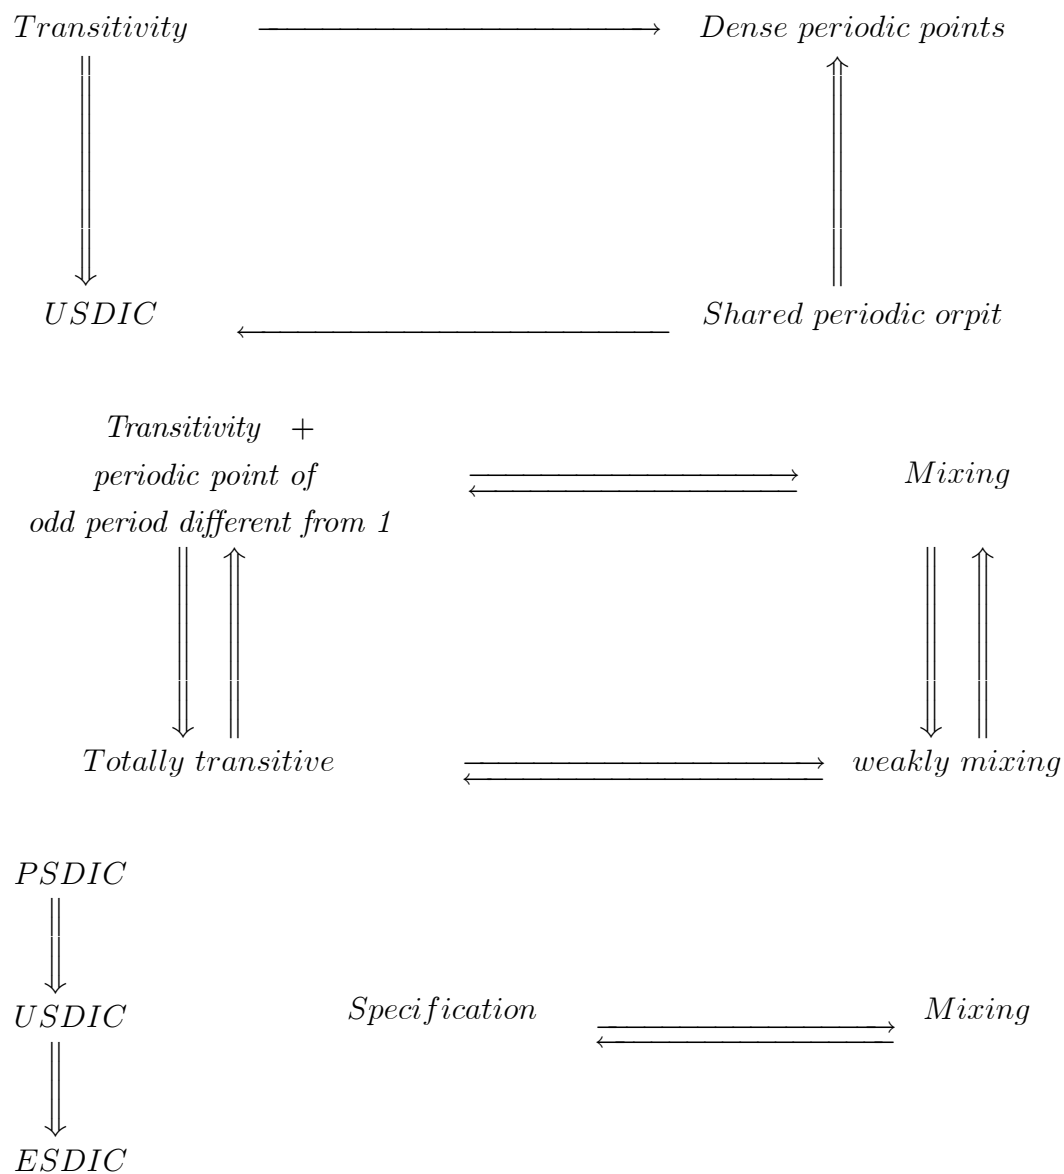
Transitivity — Dense periodic points

USDIC — Shared periodic orpit

Transitivity +
periodic point of
odd period different from 1

Mixing

Totally transitive

weakly mixing

PSDIC

USDIC

ESDIC

Specification

Mixing